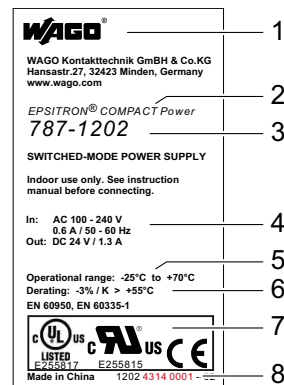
WAGO®

WAGO Kontakttechnik GmbH & Co.KG
Hansastr.27, 32423 Minden, Germany
www.wago.com

EPSITRON® COMPACT Power

787-1202

SWITCHED-MODE POWER SUPPLY

Indoor use only. See instruction manual before connecting.

In: AC 100 - 240 V
0.6 A / 50 - 60 Hz
Out: DC 24 V / 1.3 A

Operational range: -25°C to +70°C
Derating: -3% / K > +55°C
EN 60950, EN 60335-1

c UL us
LISTED
E255817

c RU us
E255815

CE

Made in China 1202 4314 0001 - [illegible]

1
2
3
4
5
6
7
8